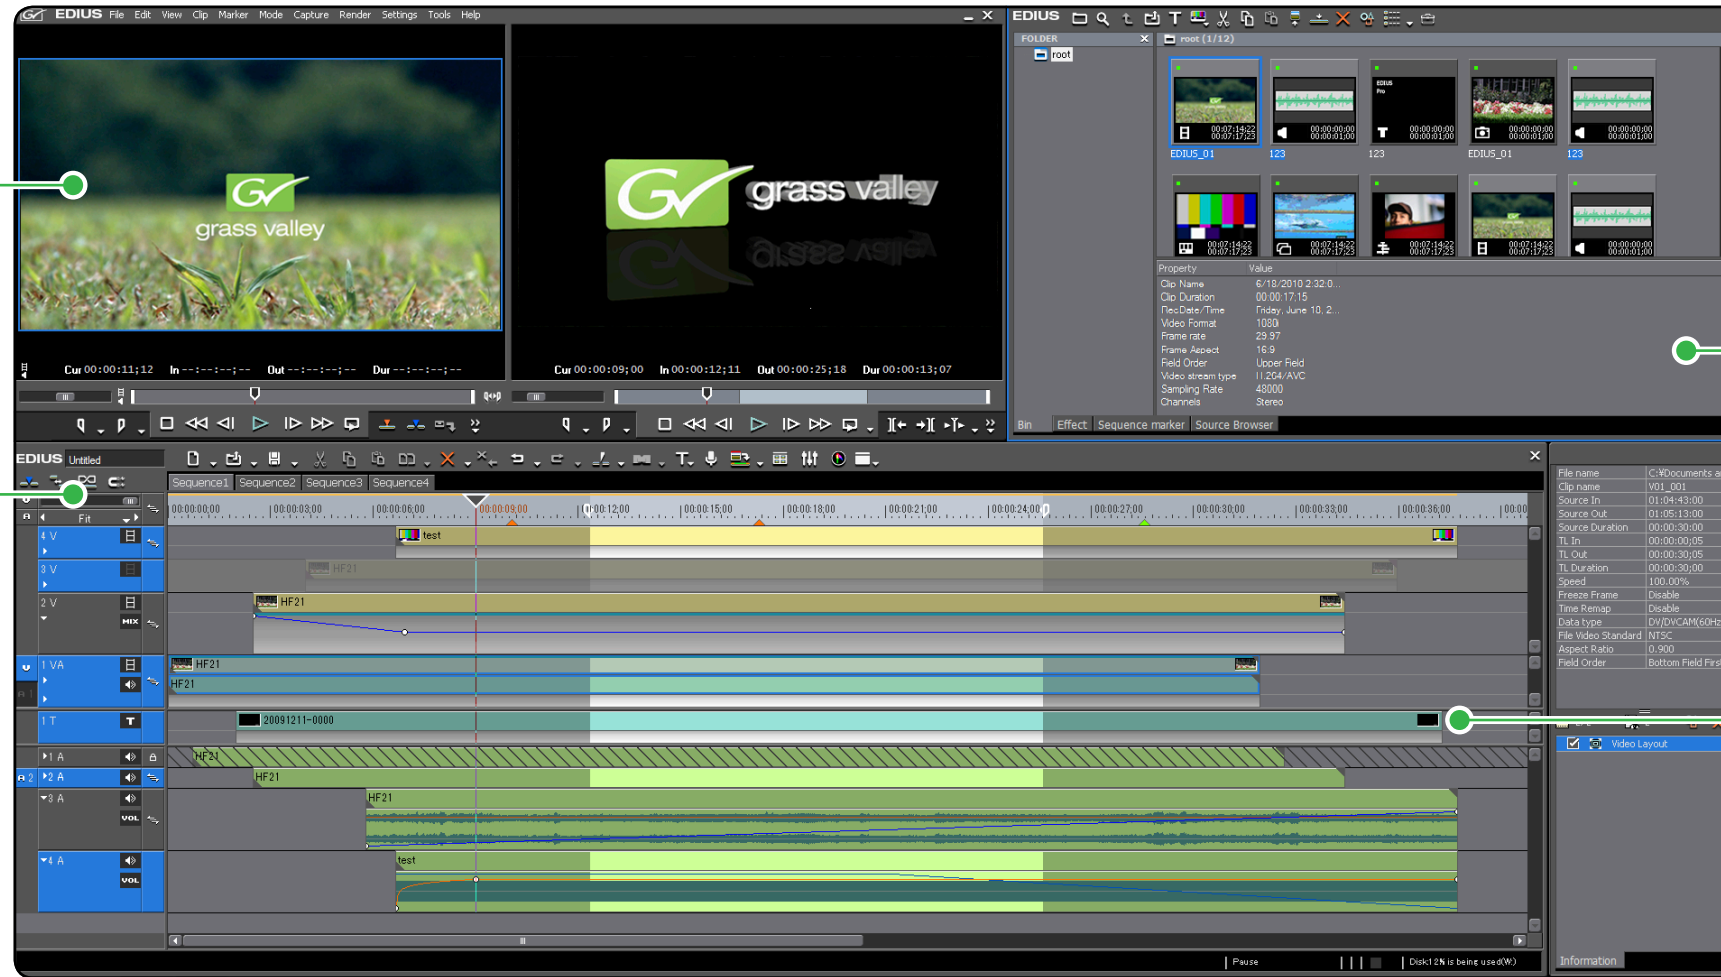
EDIUS File Edit View Clip Marker Mode Capture Render Settings Tools Help

grass valley

grass valley

Cur 00:00:11;12 In --:--:--;-- Out --:--:--;-- Dur --:--:--;--

Cur 00:00:09;00 In 00:00:12;11 Out 00:00:25;18 Dur 00:00:13;07

EDIUS

FOLDER

root

root (1/12)

EDIUS_01 123 123 EDIUS_01 123

| Property | Value |
|---|---|
| Clip Name | 6/18/2010 2:32:0... |
| Clip Duration | 00:00:17;15 |
| RecDate/Time | Friday, June 10, 2... |
| Video Format | 1080i |
| Frame rate | 29.97 |
| Frame Aspect | 16:9 |
| Field Order | Upper Field |
| Video stream type | H.264/AVC |
| Sampling Rate | 48000 |
| Channels | Stereo |

Bin Effect Sequence marker Source Browser

EDIUS Untitled

Sequence1 Sequence2 Sequence3 Sequence4

Fit

00:00:00;00 00:00:03;00 00:00:06;00 00:00:09;00 00:00:12;00 00:00:15;00 00:00:18;00 00:00:21;00 00:00:24;00 00:00:27;00 00:00:30;00 00:00:33;00 00:00:36;00

4 V test
3 V HF21
2 V HF21
MIX
1 VA HF21
HF21
1 T 20091211-0000
1 A HF21
2 A HF21
3 A HF21
VOL
4 A test
VOL

| File name | C:¥Documents a |
|---|---|
| Clip name | V01_001 |
| Source In | 01:04:43:00 |
| Source Out | 01:05:13:00 |
| Source Duration | 00:00:30:00 |
| TL In | 00:00:00;05 |
| TL Out | 00:00:30;05 |
| TL Duration | 00:00:30;00 |
| Speed | 100.00% |
| Freeze Frame | Disable |
| Time Remap | Disable |
| Data type | DV/DVCAM(60Hz |
| File Video Standard | NTSC |
| Aspect Ratio | 0.900 |
| Field Order | Bottom Field First |

Video Layout

Information

Pause

Disk12% is being used(W:)